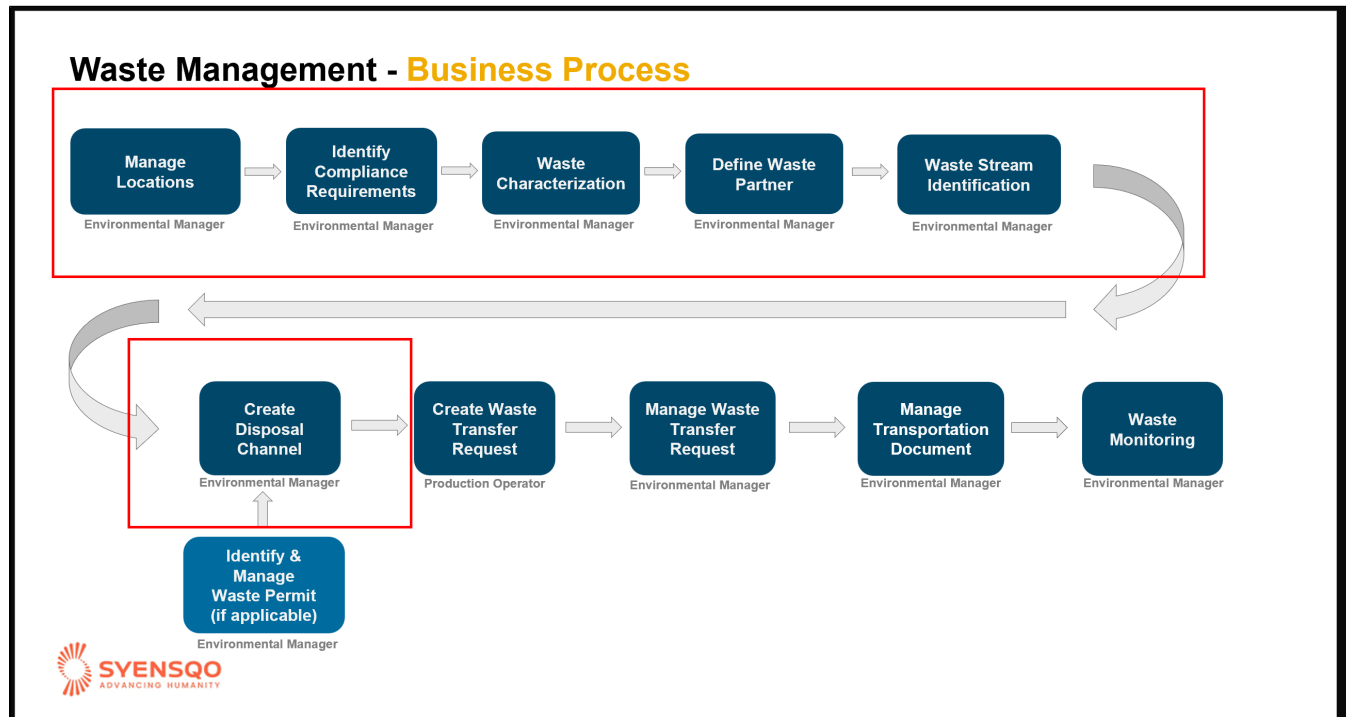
Waste Management - Business Process

Manage Locations
Environmental Manager

Identify Compliance Requirements
Environmental Manager

Waste Characterization
Environmental Manager

Define Waste Partner
Environmental Manager

Waste Stream Identification
Environmental Manager

Create Disposal Channel
Environmental Manager

Create Waste Transfer Request
Production Operator

Manage Waste Transfer Request
Environmental Manager

Manage Transportation Document
Environmental Manager

Waste Monitoring
Environmental Manager

Identify & Manage Waste Permit (if applicable)
Environmental Manager

SYENSQO
ADVANCING HUMANITY